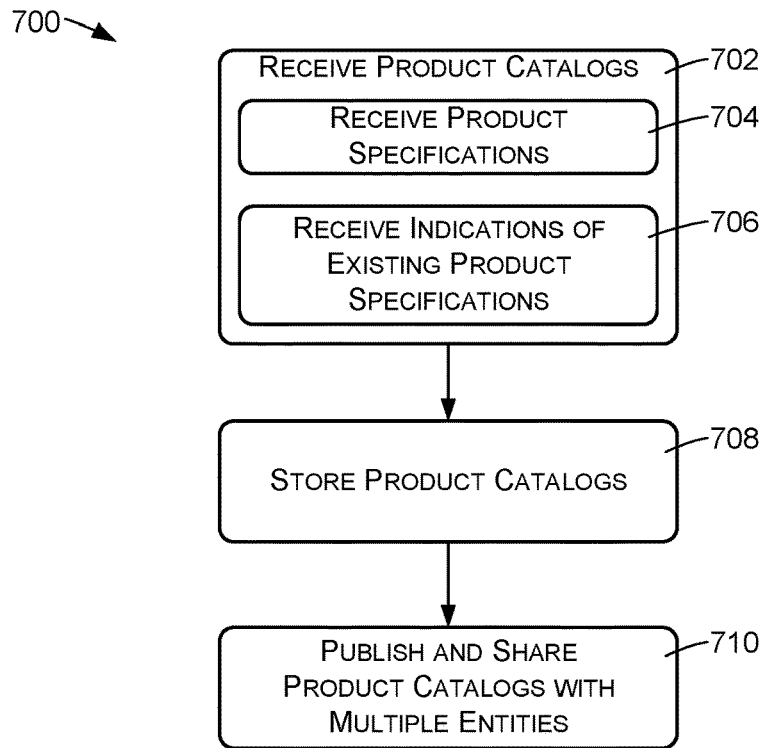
700

Receive Product Catalogs

702

Receive Product Specifications

704

Receive Indications of Existing Product Specifications

706

Store Product Catalogs

708

Publish and Share Product Catalogs with Multiple Entities

710